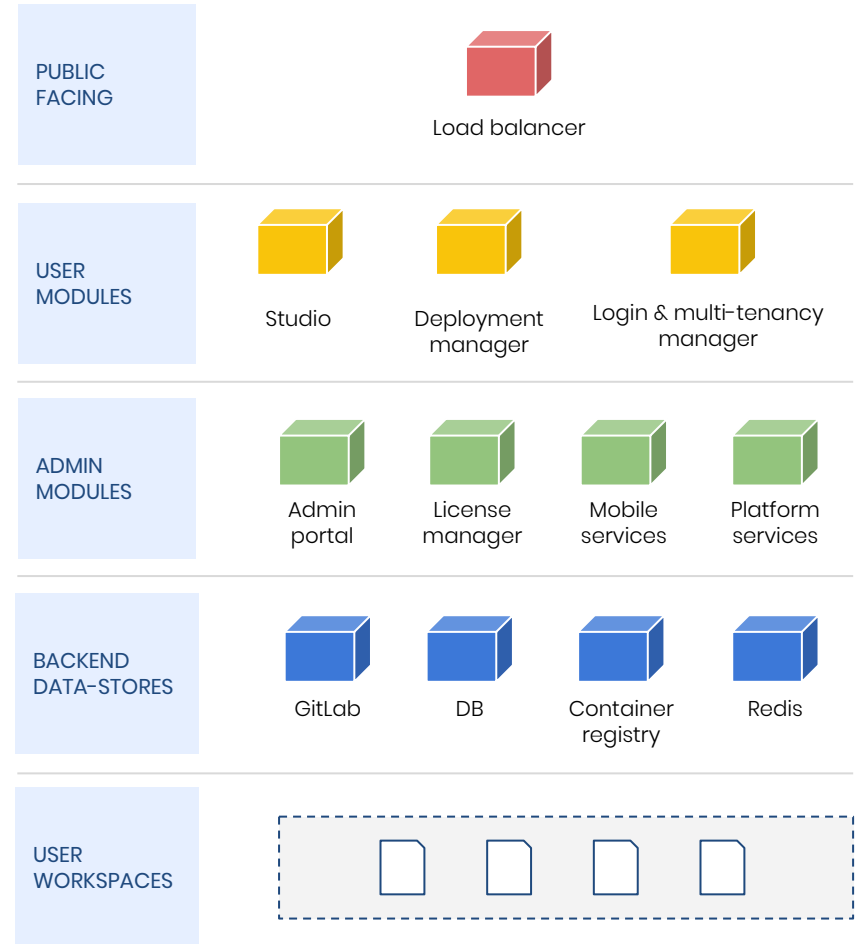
PUBLIC FACING

Load balancer

USER MODULES

Studio

Deployment manager

Login & multi-tenancy manager

ADMIN MODULES

Admin portal

License manager

Mobile services

Platform services

BACKEND DATA-STORES

GitLab

DB

Container registry

Redis

USER WORKSPACES